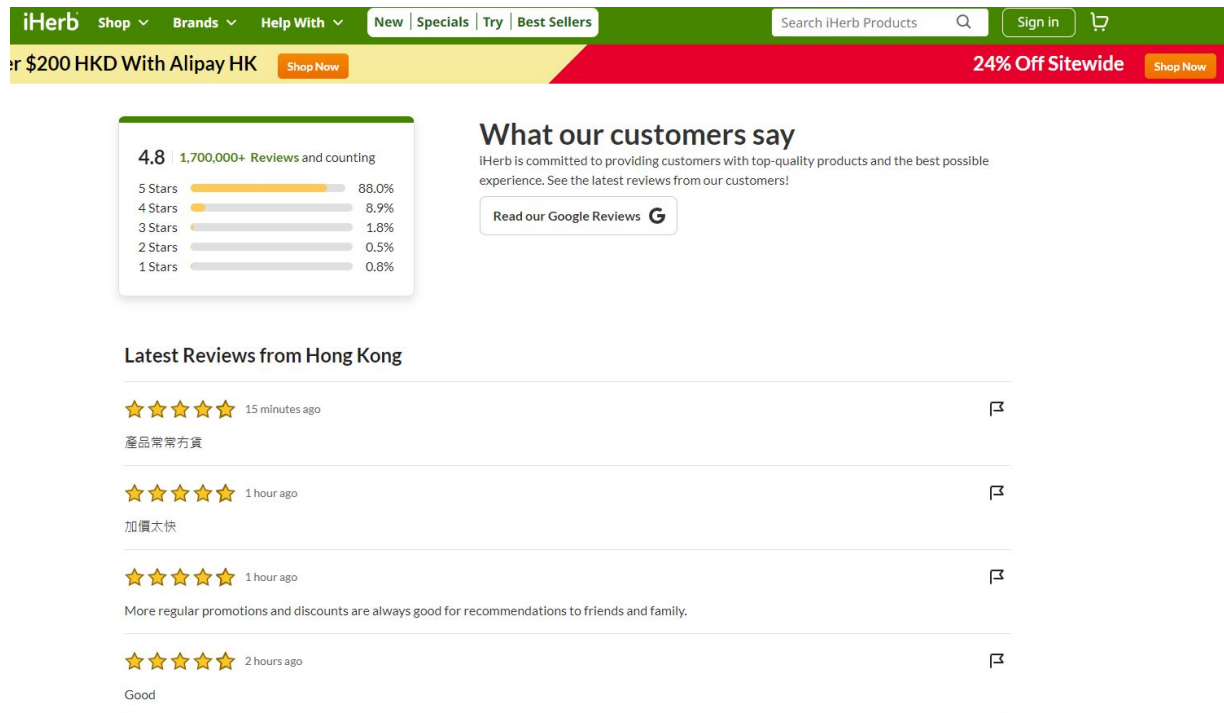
iHerb Shop Brands Help With New | Specials | Try | Best Sellers Search iHerb Products Sign in

r $200 HKD With Alipay HK Shop Now 24% Off Sitewide Shop Now

4.8 | 1,700,000+ Reviews and counting

5 Stars 88.0%
4 Stars 8.9%
3 Stars 1.8%
2 Stars 0.5%
1 Stars 0.8%

What our customers say

iHerb is committed to providing customers with top-quality products and the best possible experience. See the latest reviews from our customers!

Read our Google Reviews G

Latest Reviews from Hong Kong

15 minutes ago

產品常常冇貨

1 hour ago

加價太快

1 hour ago

More regular promotions and discounts are always good for recommendations to friends and family.

2 hours ago

Good